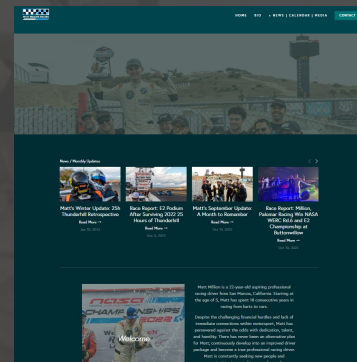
HOME BIO + NEWS | CALENDAR | MEDIA CONTACT

News / Monthly Updates

Matt's Winter Update: 25h Thunderhill Retrospective
Read More →

Race Report: E2 Podium After Surviving 2022 25 Hours of Thunderhill
Read More →

Matt's September Update: A Month to Remember
Read More →

Race Report: Milton, Pakemar Racing Win NASA WERC R&A and E2 Championship at Buttonwillow
Read More →

Welcome

Matt Milton is a 23-year-old aspiring professional racing driver from San Marcos, California. Starting at the age of 5, Matt has spent 18 consecutive years in racing from karts to cars.

Despite the challenging financial hurdles and lack of immediate connections within motorsport, Matt has persevered against the odds with dedication, talent, and humility. There has never been an alternative plan for Matt; continuously develop into an improved driver package and become a true professional racing driver. Matt is constantly seeking new people and